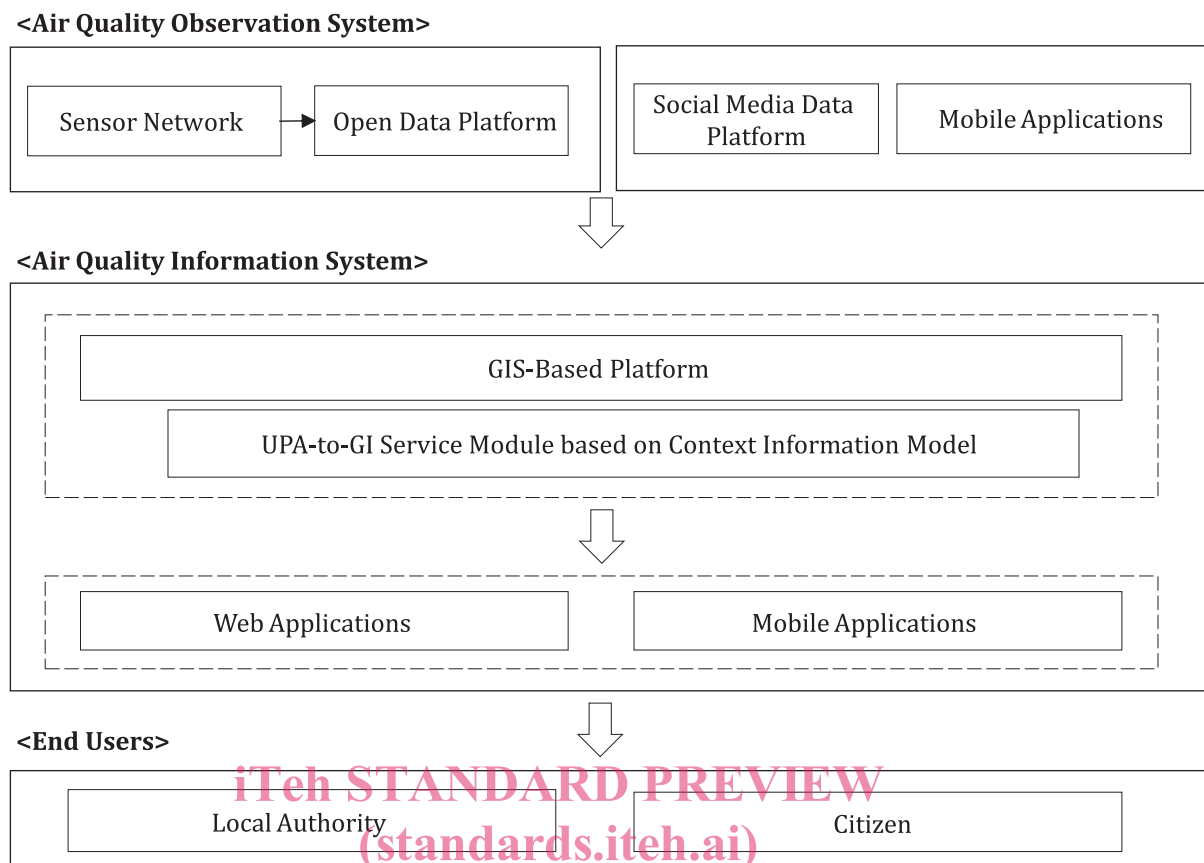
<Air Quality Observation System>

Sensor Network

Open Data Platform

Social Media Data Platform

Mobile Applications

<Air Quality Information System>

GIS-Based Platform

UPA-to-GI Service Module based on Context Information Model

Web Applications

Mobile Applications

<End Users>

iTeh STANDARD PREVIEW

Local Authority

(standards.iteh.ai)

Citizen